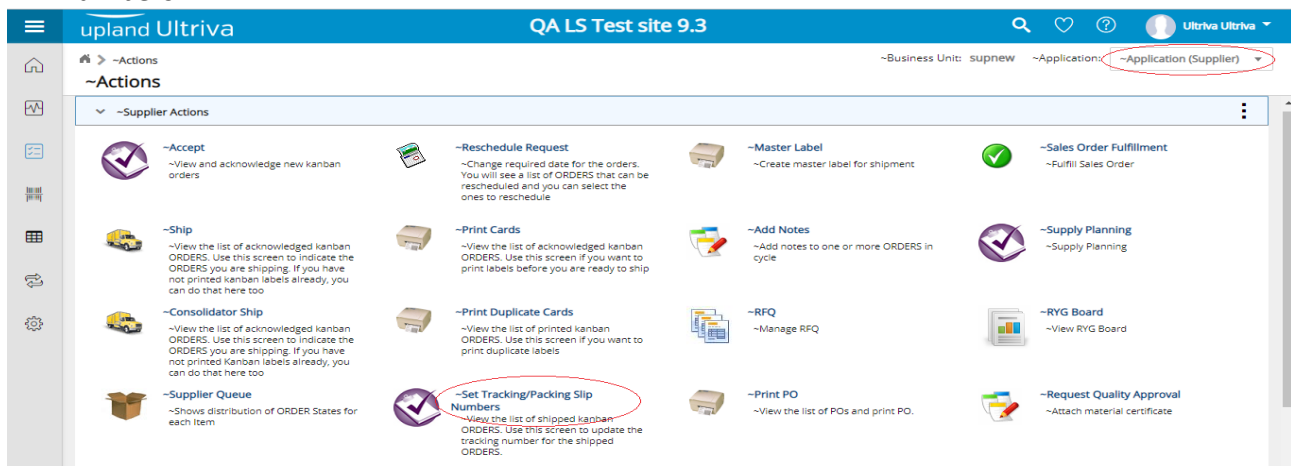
upland Ultriva

QA LS Test site 9.3

Ultriva Ultriva

~Actions

~Actions

~Business Unit: supnew ~Application: ~Application (Supplier)

~Supplier Actions

~Accept
~View and acknowledge new kanban orders

~Reschedule Request
~Change required date for the orders. You will see a list of ORDERS that can be rescheduled and you can select the ones to reschedule

~Master Label
~Create master label for shipment

~Sales Order Fulfillment
~Fulfill Sales Order

~Ship
~View the list of acknowledged kanban ORDERS. Use this screen to indicate the ORDERS you are shipping. If you have not printed kanban labels already, you can do that here too

~Print Cards
~View the list of acknowledged kanban ORDERS. Use this screen if you want to print labels before you are ready to ship

~Add Notes
~Add notes to one or more ORDERS in cycle

~Supply Planning
~Supply Planning

~Consolidator Ship
~View the list of acknowledged kanban ORDERS. Use this screen to indicate the ORDERS you are shipping. If you have not printed Kanban labels already, you can do that here too

~Print Duplicate Cards
~View the list of printed kanban ORDERS. Use this screen if you want to print duplicate labels

~RFQ
~Manage RFQ

~RYG Board
~View RYG Board

~Supplier Queue
~Shows distribution of ORDER States for each Item

~Set Tracking/Packing Slip Numbers
~View the list of shipped kanban ORDERS. Use this screen to update the tracking number for the shipped ORDERS.

~Print PO
~View the list of POs and print PO.

~Request Quality Approval
~Attach material certificate